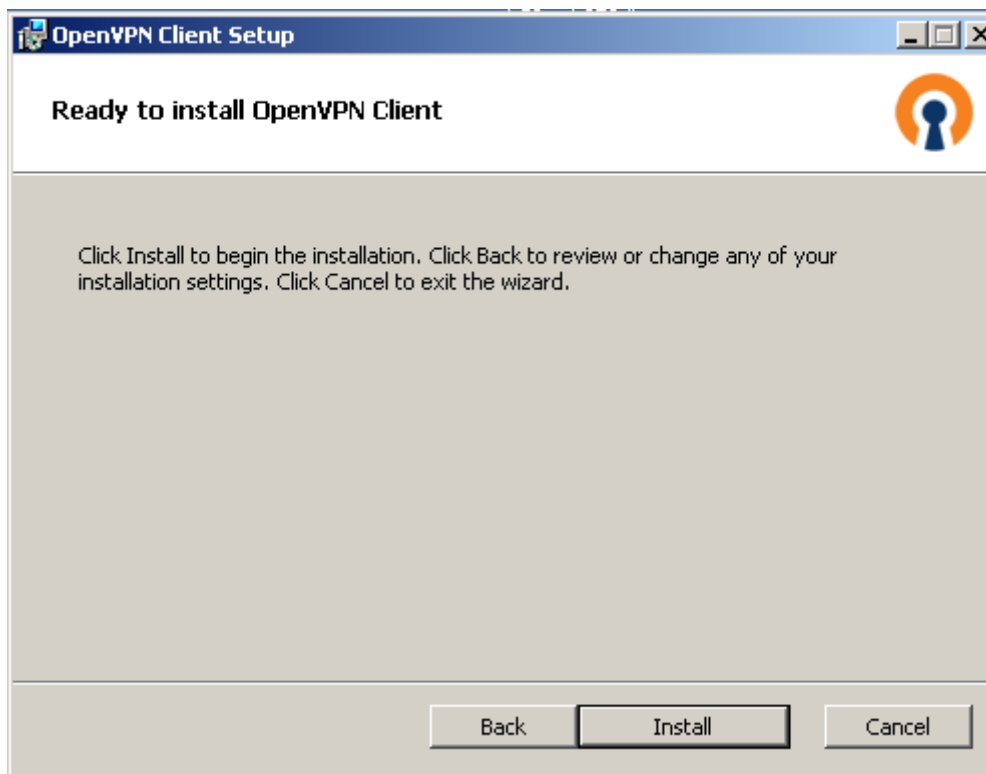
OpenVPN Client Setup

Ready to install OpenVPN Client

Click Install to begin the installation. Click Back to review or change any of your installation settings. Click Cancel to exit the wizard.

Back Install Cancel